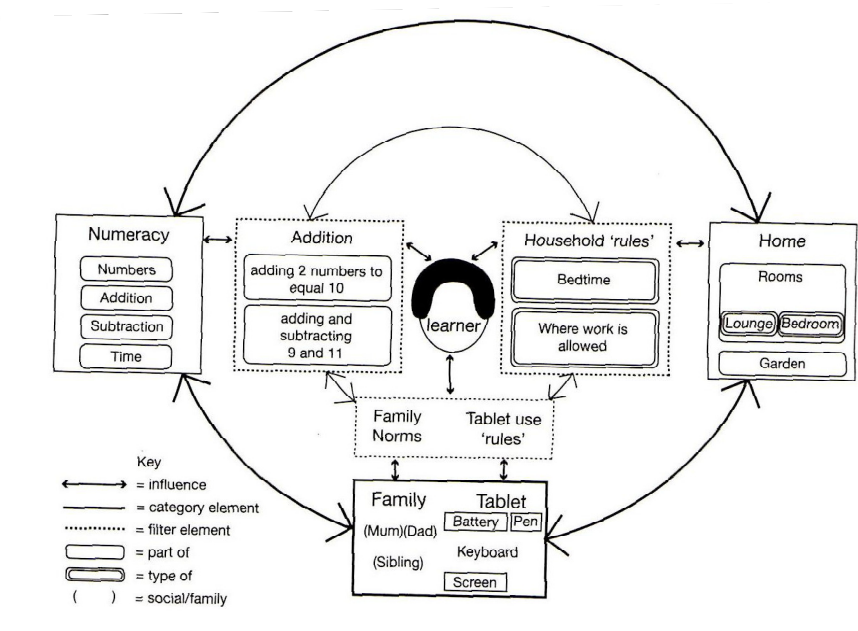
Numeracy
Numbers
Addition
Subtraction
Time

Addition
adding 2 numbers to equal 10
adding and subtracting 9 and 11

learner

Household 'rules'
Bedtime
Where work is allowed

Home
Rooms
Lounge
Bedroom
Garden

Family Norms
Tablet use 'rules'

Key
= influence
= category element
= filter element
= part of
= type of
( ) = social/family

Family
(Mum)(Dad)
(Sibling)

Tablet
Battery
Pen
Keyboard
Screen